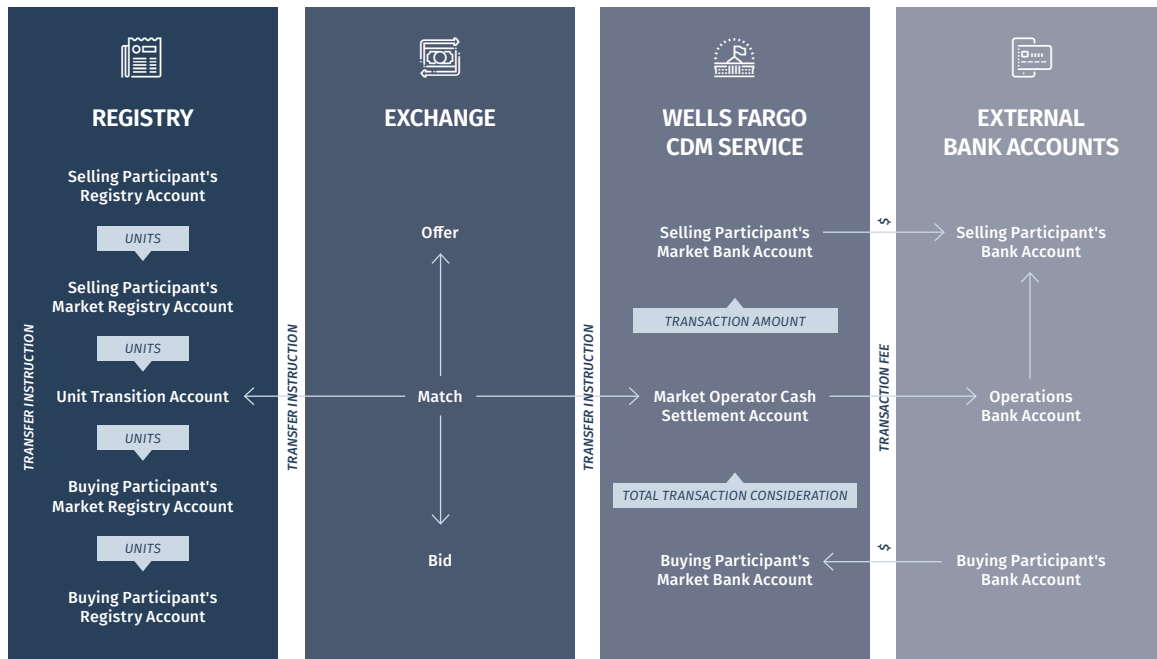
REGISTRY

Selling Participant's Registry Account

UNITS

Selling Participant's Market Registry Account

UNITS

Unit Transition Account

UNITS

Buying Participant's Market Registry Account

UNITS

Buying Participant's Registry Account

TRANSFER INSTRUCTION

EXCHANGE

Offer

Match

Bid

TRANSFER INSTRUCTION

WELLS FARGO CDM SERVICE

Selling Participant's Market Bank Account

TRANSACTION AMOUNT

Market Operator Cash Settlement Account

TOTAL TRANSACTION CONSIDERATION

Buying Participant's Market Bank Account

TRANSFER INSTRUCTION

TRANSACTION FEE

$

$

EXTERNAL BANK ACCOUNTS

Selling Participant's Bank Account

Operations Bank Account

Buying Participant's Bank Account